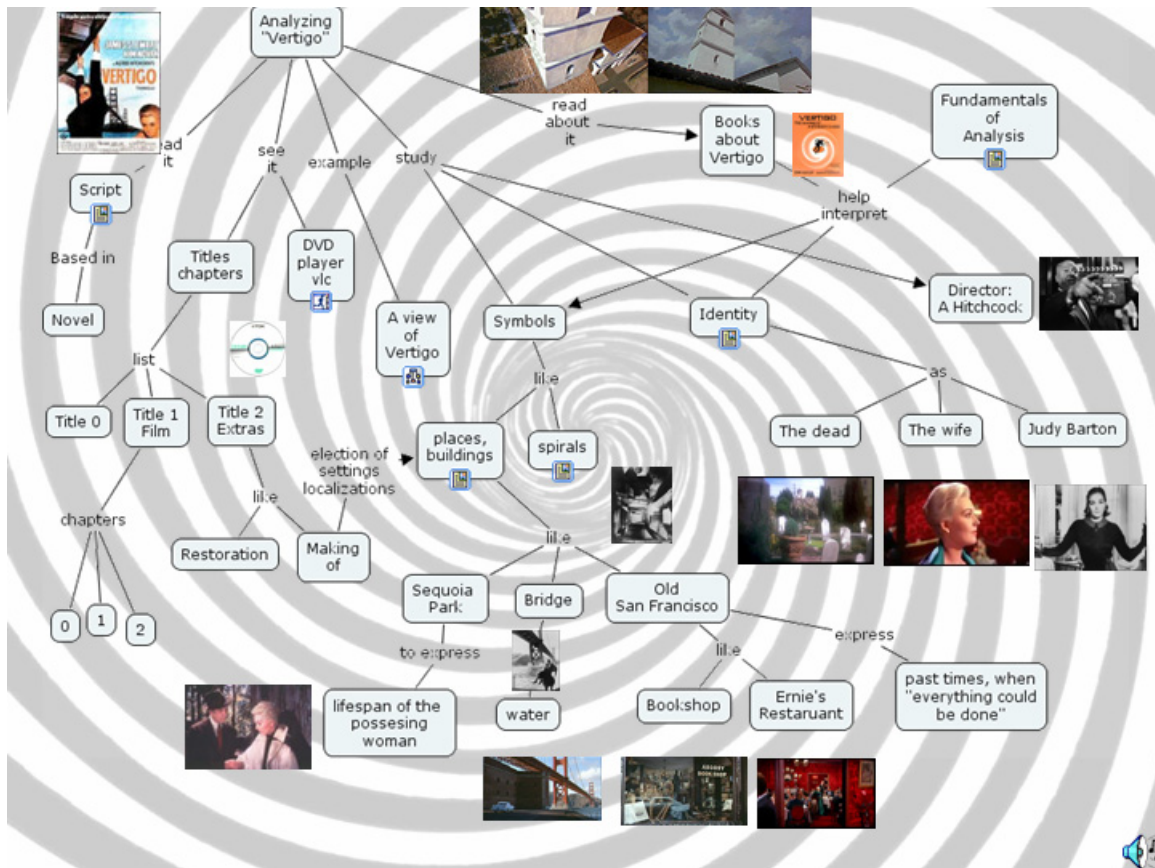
Analyzing "Vertigo"

VERTIGO

ead it

see it

example

study

read about it

Books about Vertigo

VERTIGO

Fundamentals of Analysis

help interpret

Script

Based in

Novel

Titles chapters

DVD player vlc

A view of Vertigo

Symbols

Identity

Director: A Hitchcock

list

Title 0

Title 1 Film

Title 2 Extras

like

places, buildings

spirals

as

The dead

The wife

Judy Barton

election of settings localizations

like

Restoration

Making of

chapters

0

1

2

like

Sequoia Park

Bridge

Old San Francisco

to express

express

like

lifespan of the possesing woman

water

Bookshop

Ernie's Restaruant

past times, when "everything could be done"